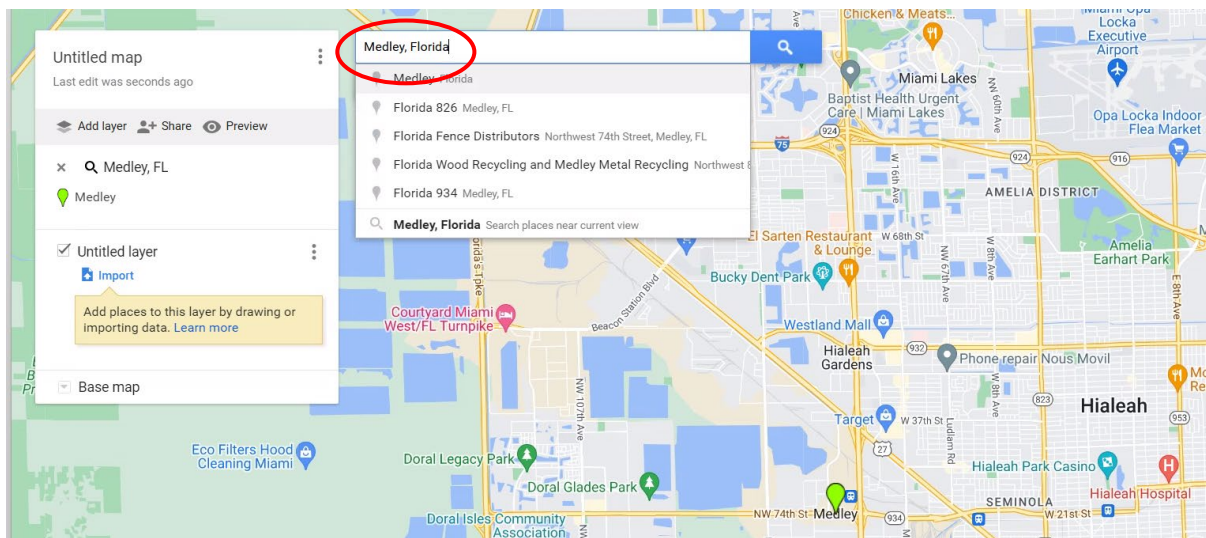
Untitled map
Last edit was seconds ago

Add layer  Share  Preview

× Medley, FL
Medley

Untitled layer
Import
Add places to this layer by drawing or importing data. Learn more

Base map

Medley, Florida
Medley Florida
Florida 826 Medley, FL
Florida Fence Distributors Northwest 74th Street, Medley, FL
Florida Wood Recycling and Medley Metal Recycling Northwest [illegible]
Florida 934 Medley, FL
Medley, Florida Search places near current view

Chicken & Meats
Miami Opa Locka Executive Airport
Miami Lakes
Baptist Health Urgent Care | Miami Lakes
Opa Locka Indoor Flea Market
AMELIA DISTRICT
Amelia Earhart Park
El Sarten Restaurant & Lounge
W 68th St
Bucky Dent Park
Courtyard Miami West/FL Turnpike
Beacon Station Blvd
Westland Mall
Hialeah Gardens
Phone repair Nous Movil
Hialeah
Target
W 37th St
NW 107th Ave
Eco Filters Hood Cleaning Miami
Doral Legacy Park
Doral Glades Park
Hialeah Park Casino
Hialeah Hospital
SEMINOLA
W 21st St
NW 74th St
Medley
Doral Isles Community Association
W 16th Ave
W 60th Ave
W 67th Ave
W 8th Ave
E 8th Ave
Ludlam Rd
924
916
932
823
953
27
934
75